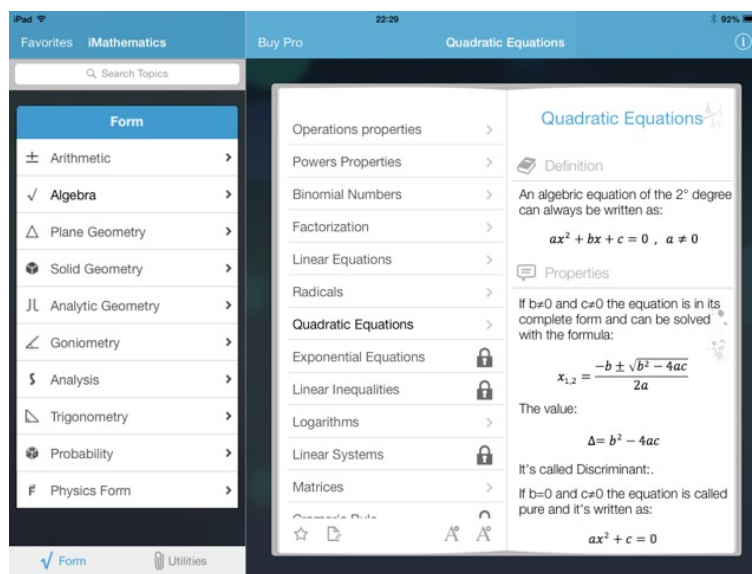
iPad
22:29
92%

Favorites iMathematics

Search Topics

Form

± Arithmetic
√ Algebra
△ Plane Geometry
Solid Geometry
Analytic Geometry
Goniometry
Analysis
Trigonometry
Probability
Physics Form

Form
Utilities

Buy Pro
Quadratic Equations

Operations properties
Powers Properties
Binomial Numbers
Factorization
Linear Equations
Radicals
Quadratic Equations
Exponential Equations
Linear Inequalities
Logarithms
Linear Systems
Matrices
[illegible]

Quadratic Equations

Definition

An algebric equation of the 2° degree can always be written as:

$ax^2 + bx + c = 0\ ,\ a \neq 0$

Properties

If b≠0 and c≠0 the equation is in its complete form and can be solved with the formula:

$x_{1,2} = \frac{-b \pm \sqrt{b^2 - 4ac}}{2a}$

The value:

$\Delta = b^2 - 4ac$

It's called Discriminant:.

If b=0 and c≠0 the equation is called pure and it's written as:

$ax^2 + c = 0$